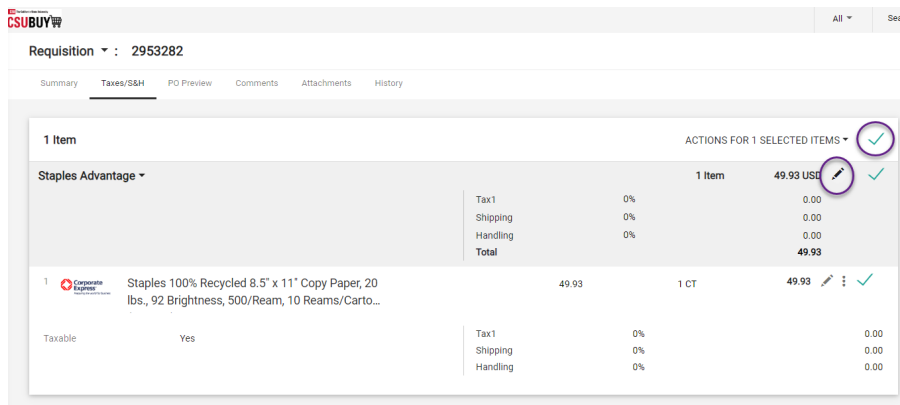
CSUBUY

All ▾ Sea

Requisition ▾ : 2953282

Summary Taxes/S&H PO Preview Comments Attachments History

1 Item

ACTIONS FOR 1 SELECTED ITEMS ▾

Staples Advantage ▾

1 Item 49.93 USD

| | | |
|---|---|---|
| Tax1 | 0% | 0.00 |
| Shipping | 0% | 0.00 |
| Handling | 0% | 0.00 |
| Total | | 49.93 |

1 Corporate Express

Staples 100% Recycled 8.5" x 11" Copy Paper, 20 lbs., 92 Brightness, 500/Ream, 10 Reams/Carto…

49.93 1 CT 49.93

Taxable Yes

| | | |
|---|---|---|
| Tax1 | 0% | 0.00 |
| Shipping | 0% | 0.00 |
| Handling | 0% | 0.00 |